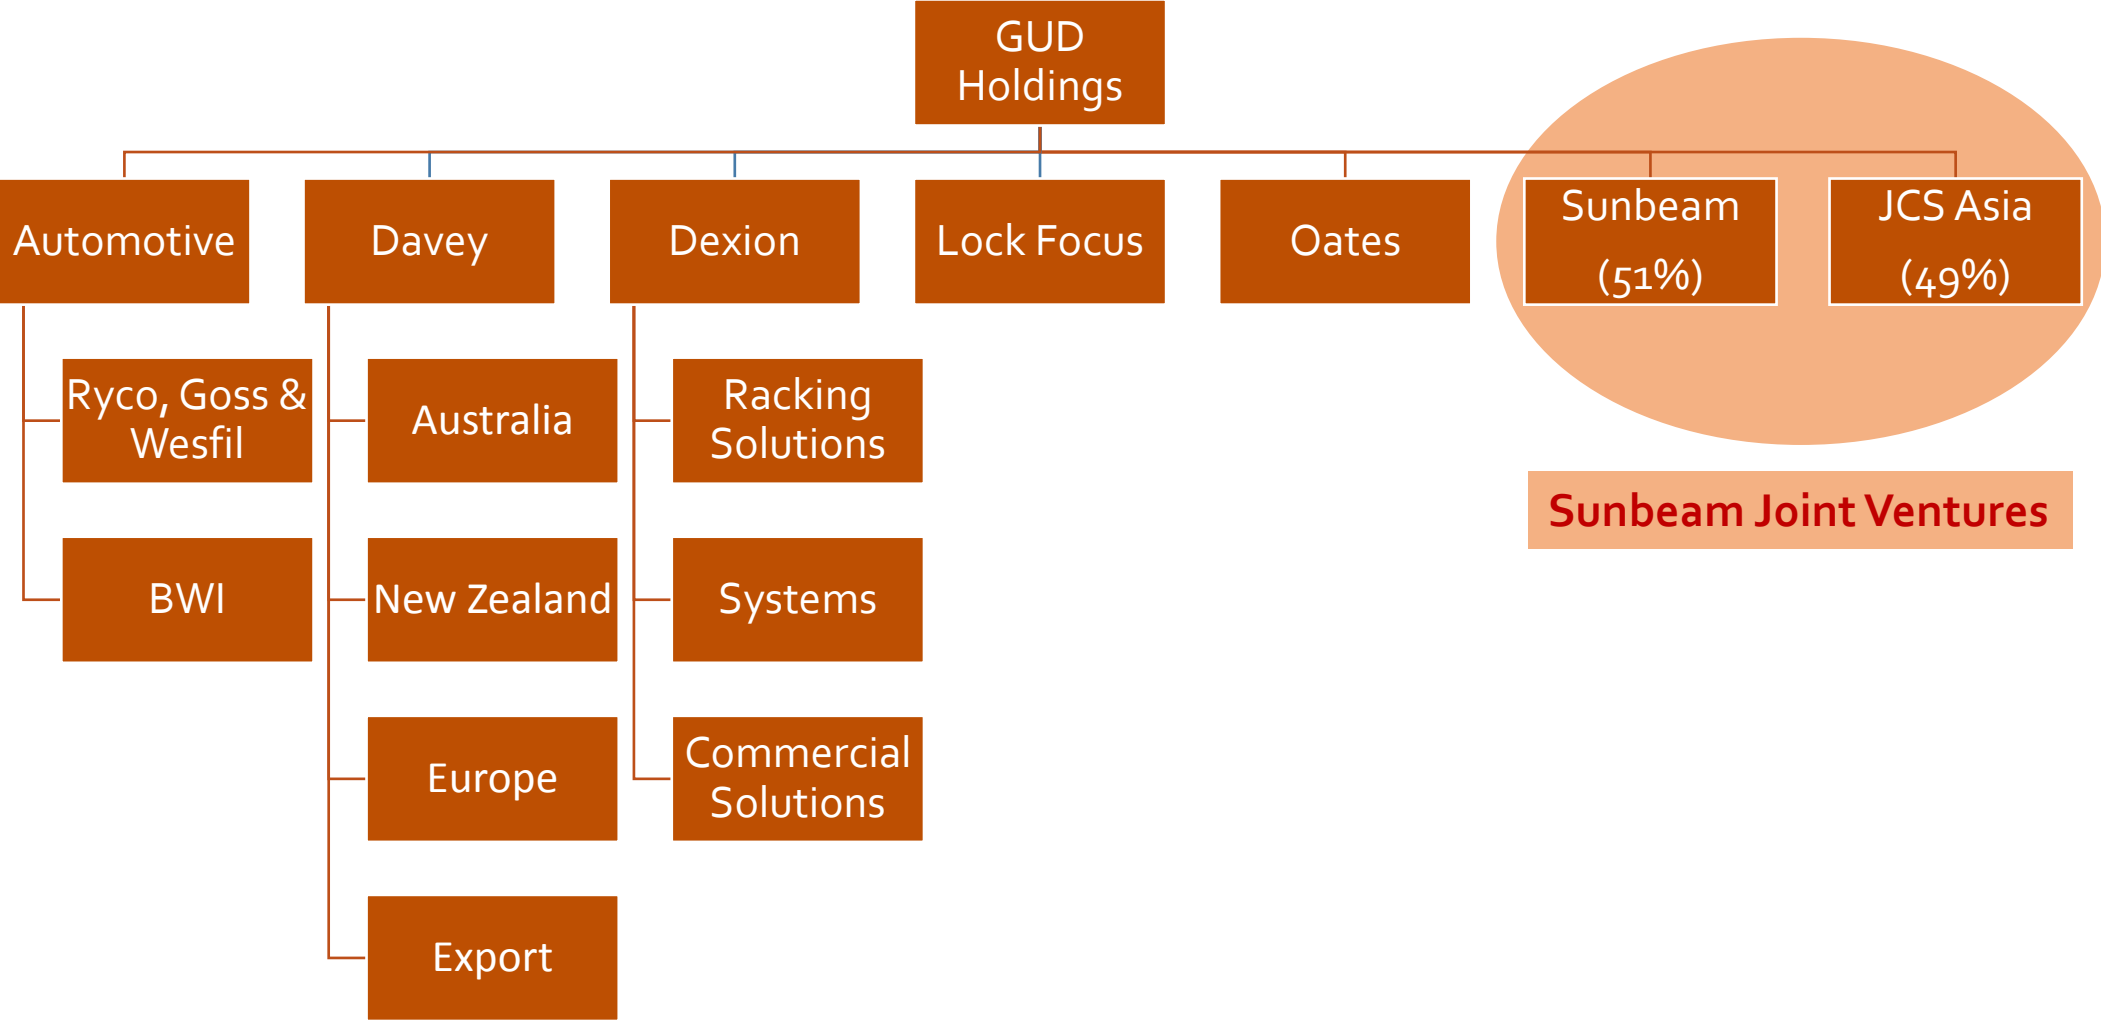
GUD Holdings

Automotive

Davey

Dexion

Lock Focus

Oates

Sunbeam (51%)

JCS Asia (49%)

Ryco, Goss & Wesfil

BWI

Australia

New Zealand

Europe

Export

Racking Solutions

Systems

Commercial Solutions

Sunbeam Joint Ventures